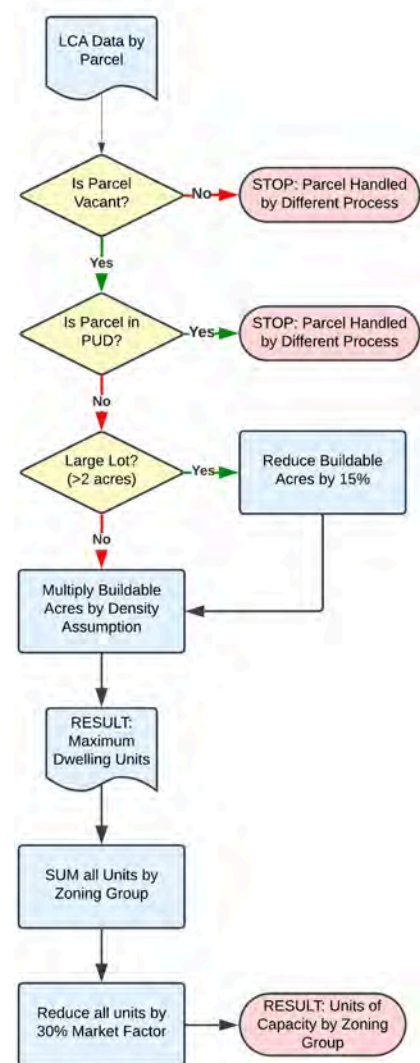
LCA Data by Parcel

Is Parcel Vacant?

No

STOP: Parcel Handled by Different Process

Yes

Is Parcel in PUD?

Yes

STOP: Parcel Handled by Different Process

No

Large Lot? (>2 acres)

Yes

Reduce Buildable Acres by 15%

No

Multiply Buildable Acres by Density Assumption

RESULT: Maximum Dwelling Units

SUM all Units by Zoning Group

Reduce all units by 30% Market Factor

RESULT: Units of Capacity by Zoning Group